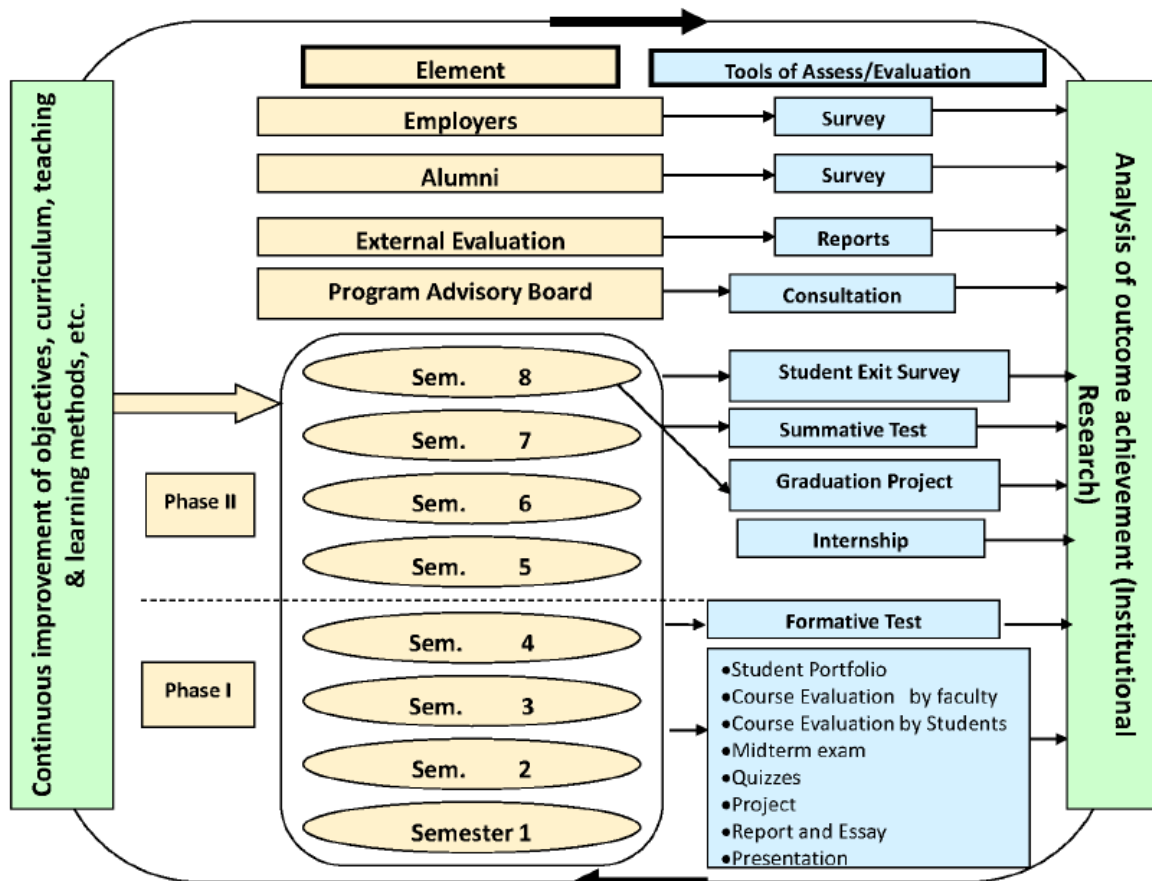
Continuous improvement of objectives, curriculum, teaching & learning methods, etc.

Element

Tools of Assess/Evaluation

Employers

Survey

Alumni

Survey

External Evaluation

Reports

Program Advisory Board

Consultation

Sem. 8

Sem. 7

Sem. 6

Sem. 5

Sem. 4

Sem. 3

Sem. 2

Semester 1

Phase II

Phase I

Student Exit Survey

Summative Test

Graduation Project

Internship

Formative Test

•Student Portfolio
•Course Evaluation by faculty
•Course Evaluation by Students
•Midterm exam
•Quizzes
•Project
•Report and Essay
•Presentation

Analysis of outcome achievement (Institutional Research)